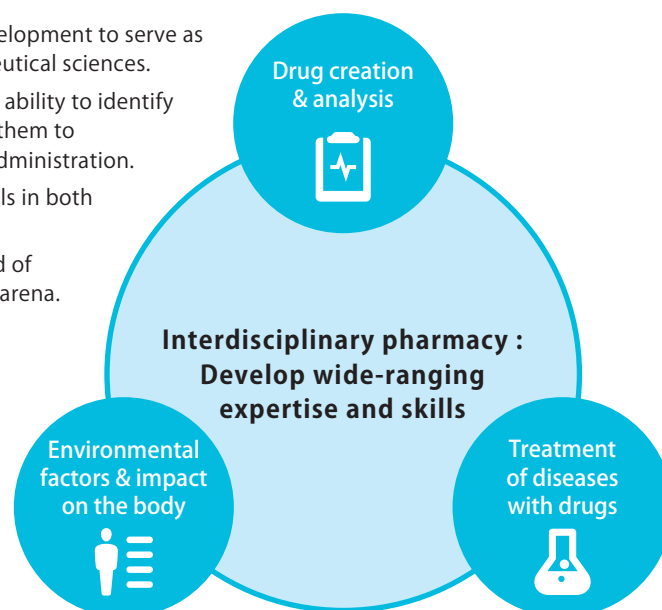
elopment to serve as
eutical sciences.

ability to identify
them to
dministration.

ls in both

d of
arena.

Drug creation & analysis

Interdisciplinary pharmacy : Develop wide-ranging expertise and skills

Environmental factors & impact on the body

Treatment of diseases with drugs